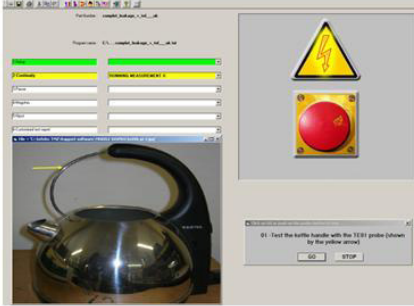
Part Number: sampled_leakage_c_trl___alt

Program name: E:\...\sampled_leakage_c_trl___alt.tst

1 Status

2 Continuity RUNNING MEASUREMENT 1

3 Power

4 Megohm

5 Flash

6 Earth leakage

01 - Test the kettle handle with the TC01 probe (shown by the yellow arrow)

GO STOP